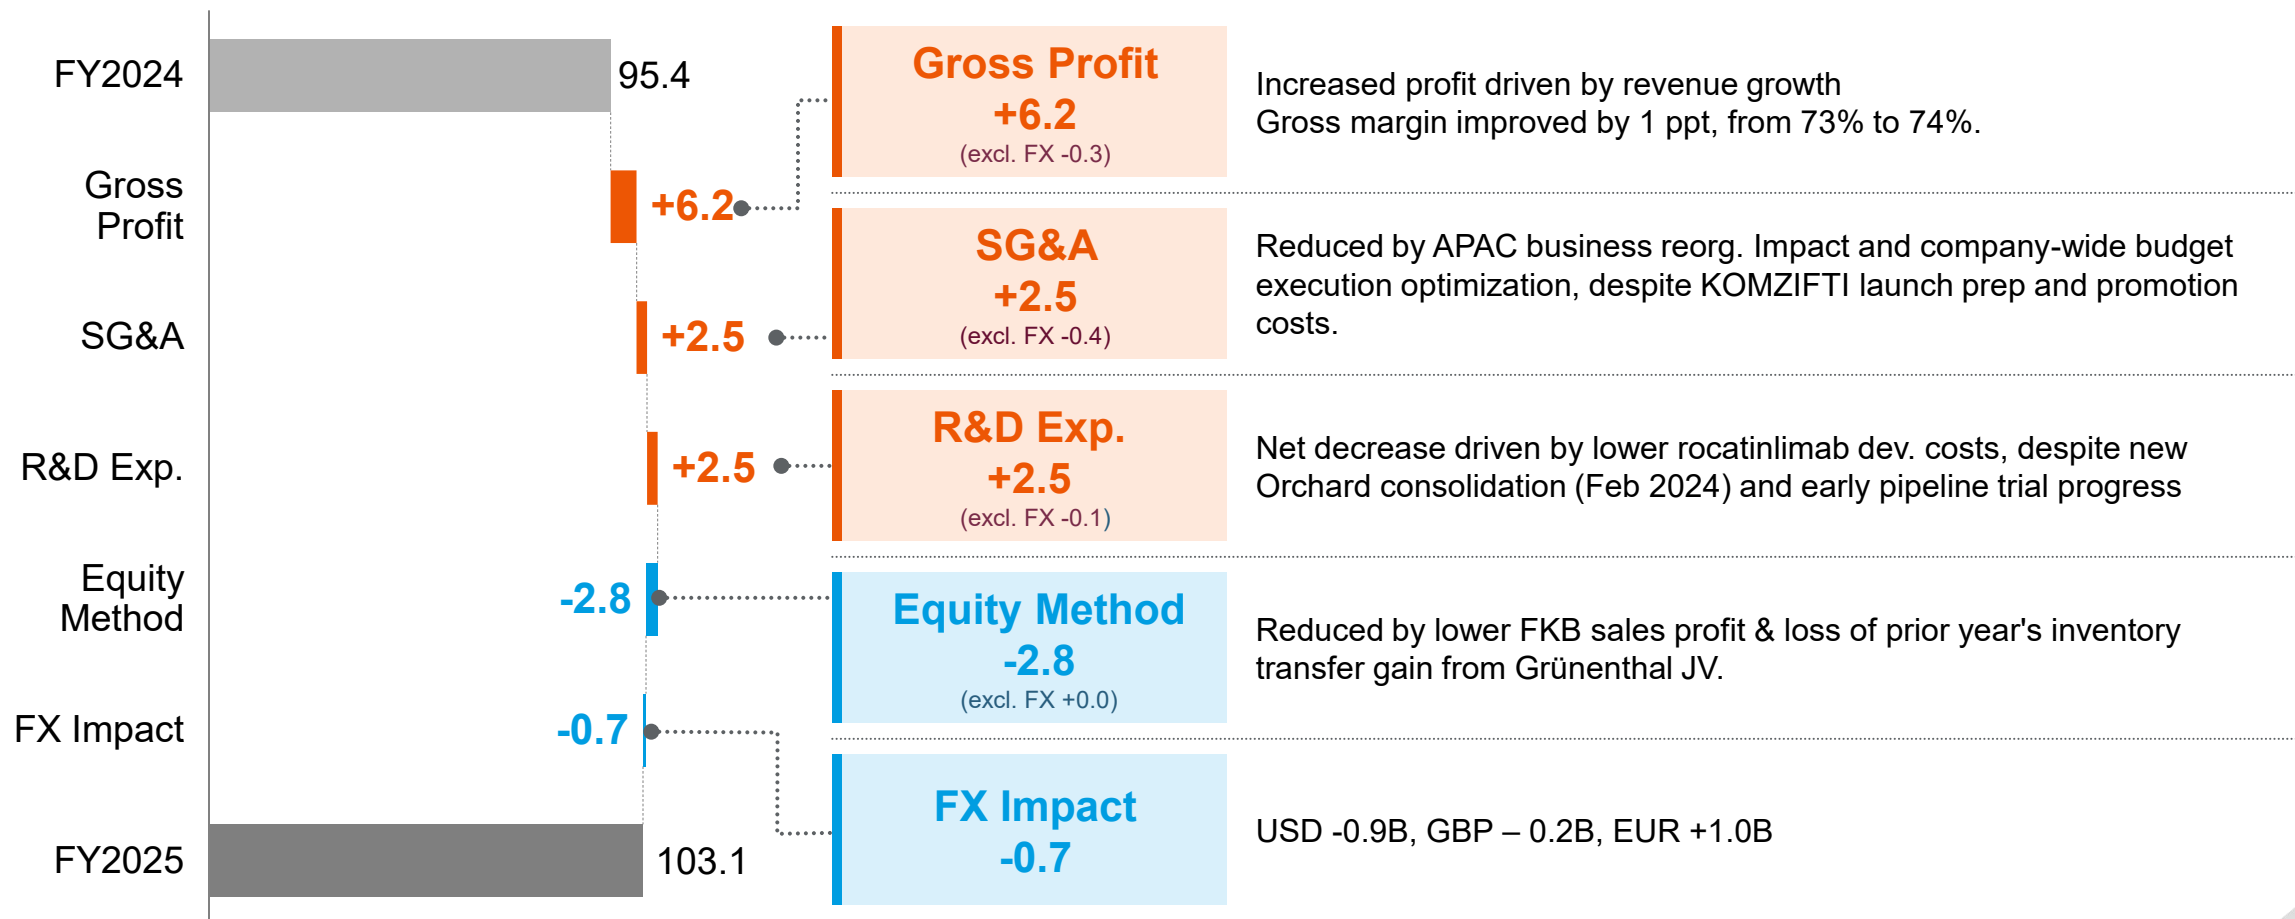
FY2024
95.4
Gross Profit
+6.2
SG&A
+2.5
R&D Exp.
+2.5
Equity Method
-2.8
FX Impact
-0.7
FY2025
103.1

Gross Profit
+6.2
(excl. FX -0.3)

Increased profit driven by revenue growth
Gross margin improved by 1 ppt, from 73% to 74%.

SG&A
+2.5
(excl. FX -0.4)

Reduced by APAC business reorg. Impact and company-wide budget execution optimization, despite KOMZIFTI launch prep and promotion costs.

R&D Exp.
+2.5
(excl. FX -0.1)

Net decrease driven by lower rocatinlimab dev. costs, despite new Orchard consolidation (Feb 2024) and early pipeline trial progress

Equity Method
-2.8
(excl. FX +0.0)

Reduced by lower FKB sales profit & loss of prior year's inventory transfer gain from Grünenthal JV.

FX Impact
-0.7

USD -0.9B, GBP – 0.2B, EUR +1.0B